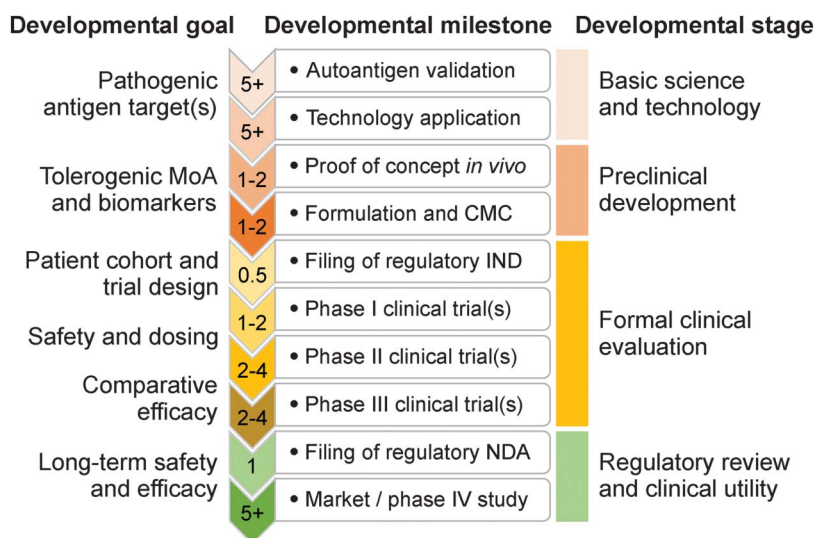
Developmental goal

Developmental milestone

Developmental stage

Pathogenic antigen target(s)

5+ • Autoantigen validation

5+ • Technology application

Basic science and technology

Tolerogenic MoA and biomarkers

1-2 • Proof of concept *in vivo*

1-2 • Formulation and CMC

Preclinical development

Patient cohort and trial design

0.5 • Filing of regulatory IND

Safety and dosing

1-2 • Phase I clinical trial(s)

2-4 • Phase II clinical trial(s)

Comparative efficacy

2-4 • Phase III clinical trial(s)

Formal clinical evaluation

Long-term safety and efficacy

1 • Filing of regulatory NDA

5+ • Market / phase IV study

Regulatory review and clinical utility